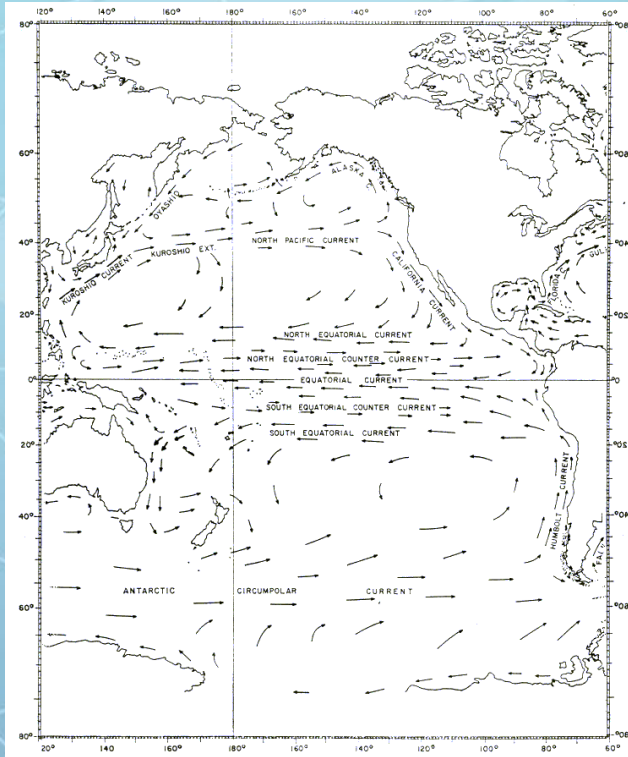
120° 140° 160° 180° 160° 140° 120° 100° 80° 60°

80° 60° 40° 20° 0° 20° 40° 60° 80°

80° 60° 40° 20° 0 20° 40° 60° 80°

OYASHIO

ALASKA

NORTH PACIFIC CURRENT

KUROSHIO CURRENT

KUROSHIO EXT.

CALIFORNIA CURRENT

FLORIDA

GULF

NORTH EQUATORIAL CURRENT

NORTH EQUATORIAL COUNTER CURRENT

EQUATORIAL CURRENT

SOUTH EQUATORIAL COUNTER CURRENT

SOUTH EQUATORIAL CURRENT

HUMBOLT CURRENT

FALK

ANTARCTIC CIRCUMPOLAR CURRENT

20° 140 160° 180° 160° 140° 120° 100° 80° 60°